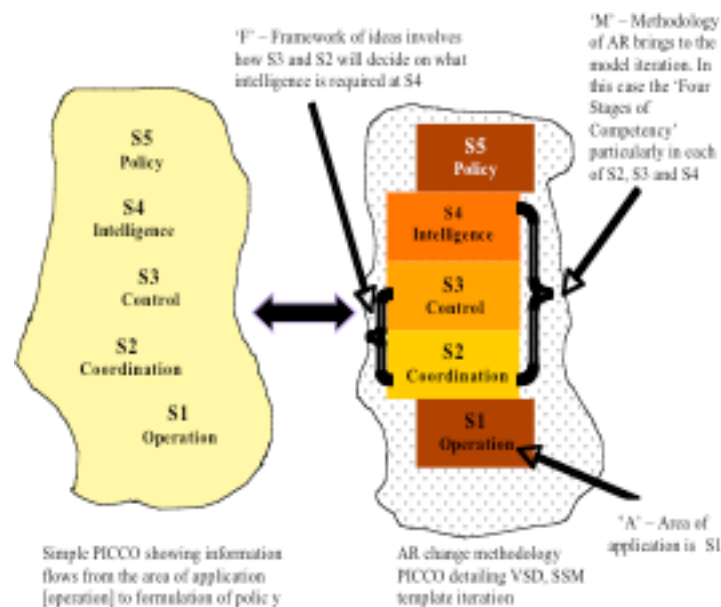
'F' – Framework of ideas involves how S3 and S2 will decide on what intelligence is required at S4

'M' – Methodology of AR brings to the model iteration. In this case the 'Four Stages of Competency' particularly in each of S2, S3 and S4

S5
Policy

S4
Intelligence

S3
Control

S2
Coordination

S1
Operation

S5
Policy

S4
Intelligence

S3
Control

S2
Coordination

S1
Operation

'A' – Area of application is S1

Simple PICCO showing information flows from the area of application [operation] to formulation of polic y

AR change methodology PICCO detailing VSD, SSM template iteration